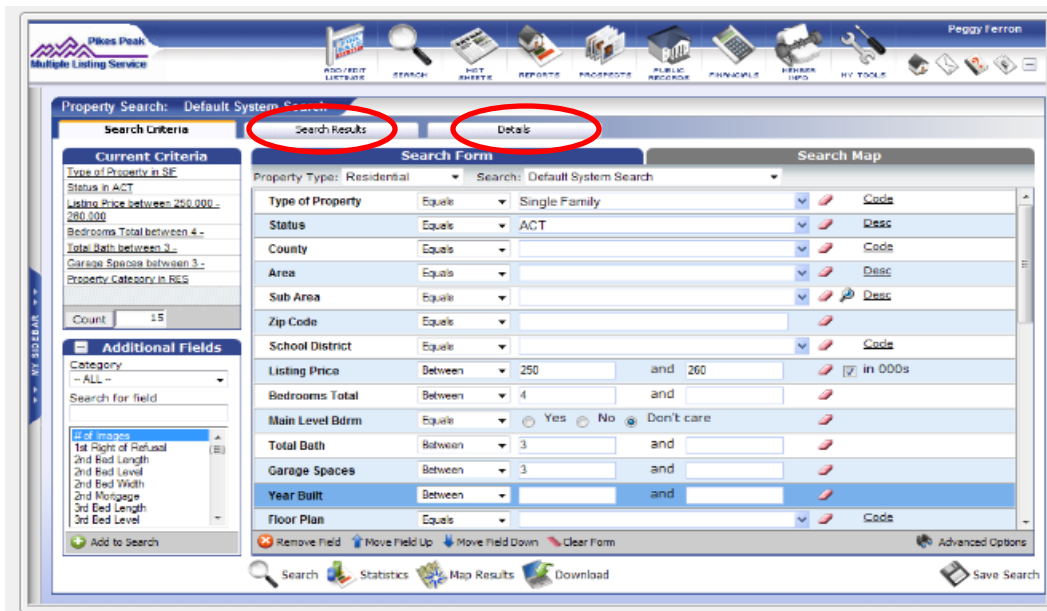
Pikes Peak
Multiple Listing Service

ADD/EDIT LISTINGS SEARCH HOT SHEETS REPORTS PROSPECTS PUBLIC RECORDS FINANCIALS MEMBER INFO MY TOOLS

Peggy Ferron

Property Search: Default System Search

Search Criteria | Search Results | Details

Current Criteria
Type of Property in SF
Status in ACT
Listing Price between 250,000 - 260,000
Bedrooms Total between 4 -
Total Bath between 3 -
Garage Spaces between 3 -
Property Category in RES

Count 15

Additional Fields
Category
-- ALL --
Search for field
# of Images
1st Right of Refusal
2nd Bed Length
2nd Bed Level
2nd Bed Width
2nd Mortgage
3rd Bed Length
3rd Bed Level

Add to Search

MY SIDEBAR

Search Form | Search Map

Property Type: Residential Search: Default System Search

| | | | | | |
|---|---|---|---|---|---|
| Type of Property | Equals | Single Family | | | Code |
| Status | Equals | ACT | | | Desc |
| County | Equals | | | | Code |
| Area | Equals | | | | Desc |
| Sub Area | Equals | | | | Desc |
| Zip Code | Equals | | | | |
| School District | Equals | | | | Code |
| Listing Price | Between | 250 | and | 260 | in 000s |
| Bedrooms Total | Between | 4 | and | | |
| Main Level Bdrm | Equals | Yes No Don't care | | | |
| Total Bath | Between | 3 | and | | |
| Garage Spaces | Between | 3 | and | | |
| Year Built | Between | | and | | |
| Floor Plan | Equals | | | | Code |

Remove Field Move Field Up Move Field Down Clear Form Advanced Options

Search Statistics Map Results Download Save Search